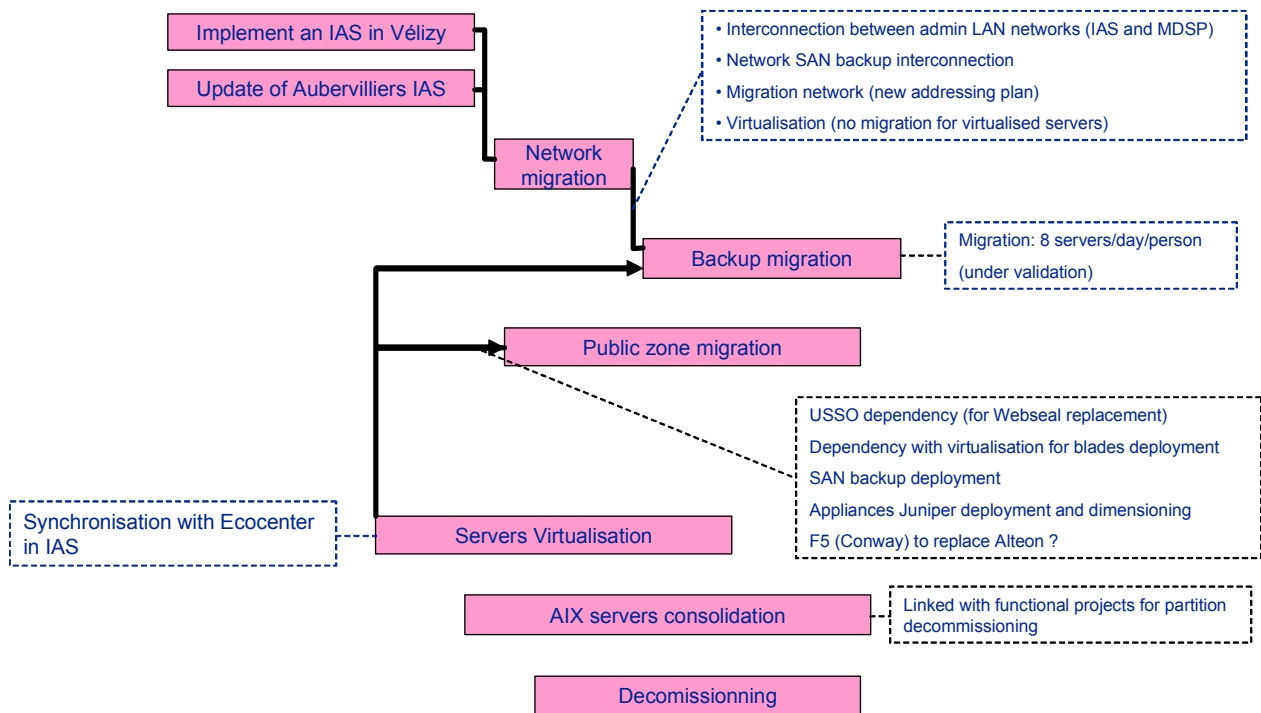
Implement an IAS in Vélizy

Update of Aubervilliers IAS

Network migration

• Interconnection between admin LAN networks (IAS and MDSP)
• Network SAN backup interconnection
• Migration network (new addressing plan)
• Virtualisation (no migration for virtualised servers)

Backup migration

Migration: 8 servers/day/person
(under validation)

Public zone migration

USSO dependency (for Webseal replacement)
Dependency with virtualisation for blades deployment
SAN backup deployment
Appliances Juniper deployment and dimensioning
F5 (Conway) to replace Alteon ?

Synchronisation with Ecocenter in IAS

Servers Virtualisation

AIX servers consolidation

Linked with functional projects for partition decommissioning

Decomissionning